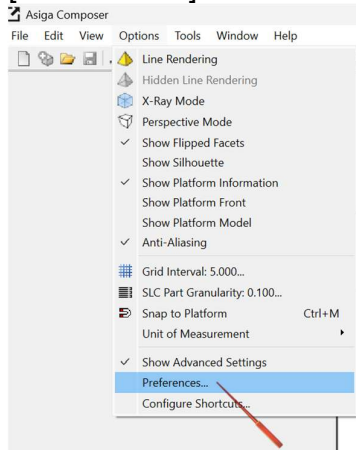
Asiga Composer
File Edit View Options Tools Window Help

Line Rendering
Hidden Line Rendering
X-Ray Mode
Perspective Mode
✓ Show Flipped Facets
Show Silhouette
✓ Show Platform Information
Show Platform Front
Show Platform Model
✓ Anti-Aliasing
Grid Interval: 5.000...
SLC Part Granularity: 0.100...
Snap to Platform Ctrl+M
Unit of Measurement
✓ Show Advanced Settings
Preferences...
Configure Shortcuts...